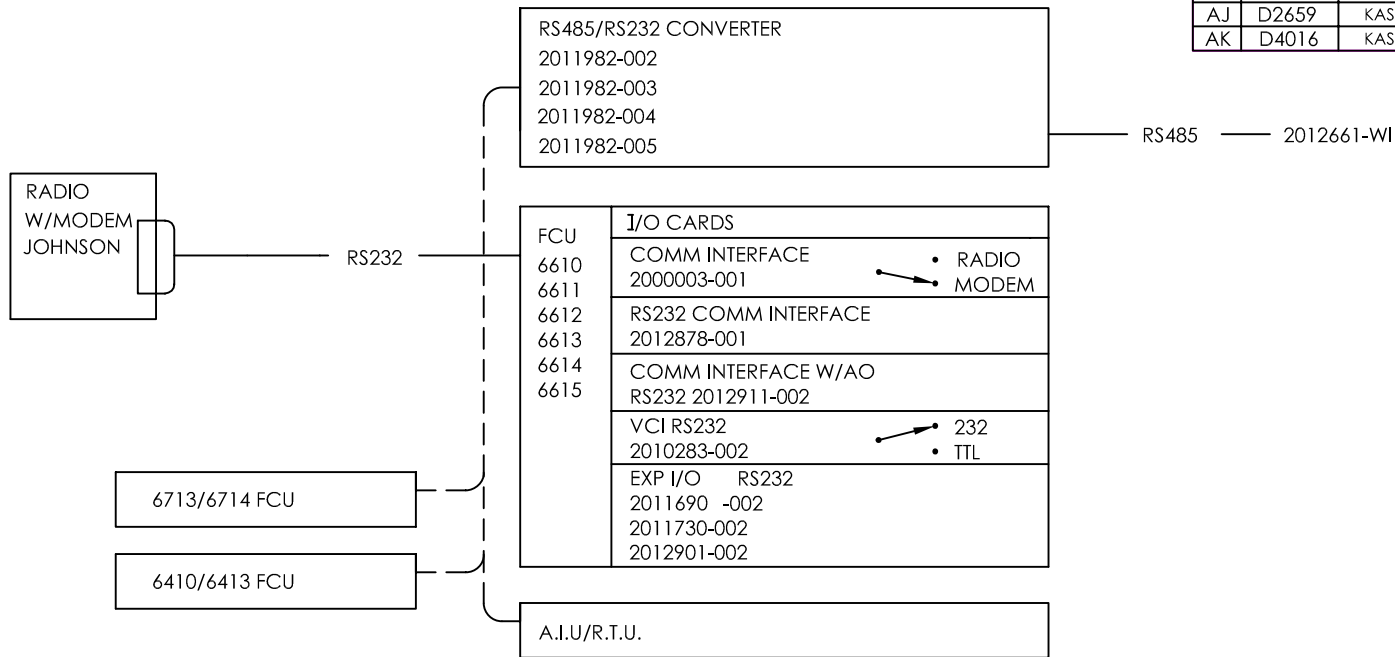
| AJ | D2659 | KAS |
|---|---|---|
| AK | D4016 | KAS |

RS485/RS232 CONVERTER
2011982-002
2011982-003
2011982-004
2011982-005

RS485 2012661-WI

RADIO W/MODEM JOHNSON

RS232

FCU
6610
6611
6612
6613
6614
6615

I/O CARDS

COMM INTERFACE
2000003-001

RADIO
MODEM

RS232 COMM INTERFACE
2012878-001

COMM INTERFACE W/AO
RS232 2012911-002

VCI RS232
2010283-002

232
TTL

EXP I/O RS232
2011690 -002
2011730-002
2012901-002

6713/6714 FCU

6410/6413 FCU

A.I.U/R.T.U.